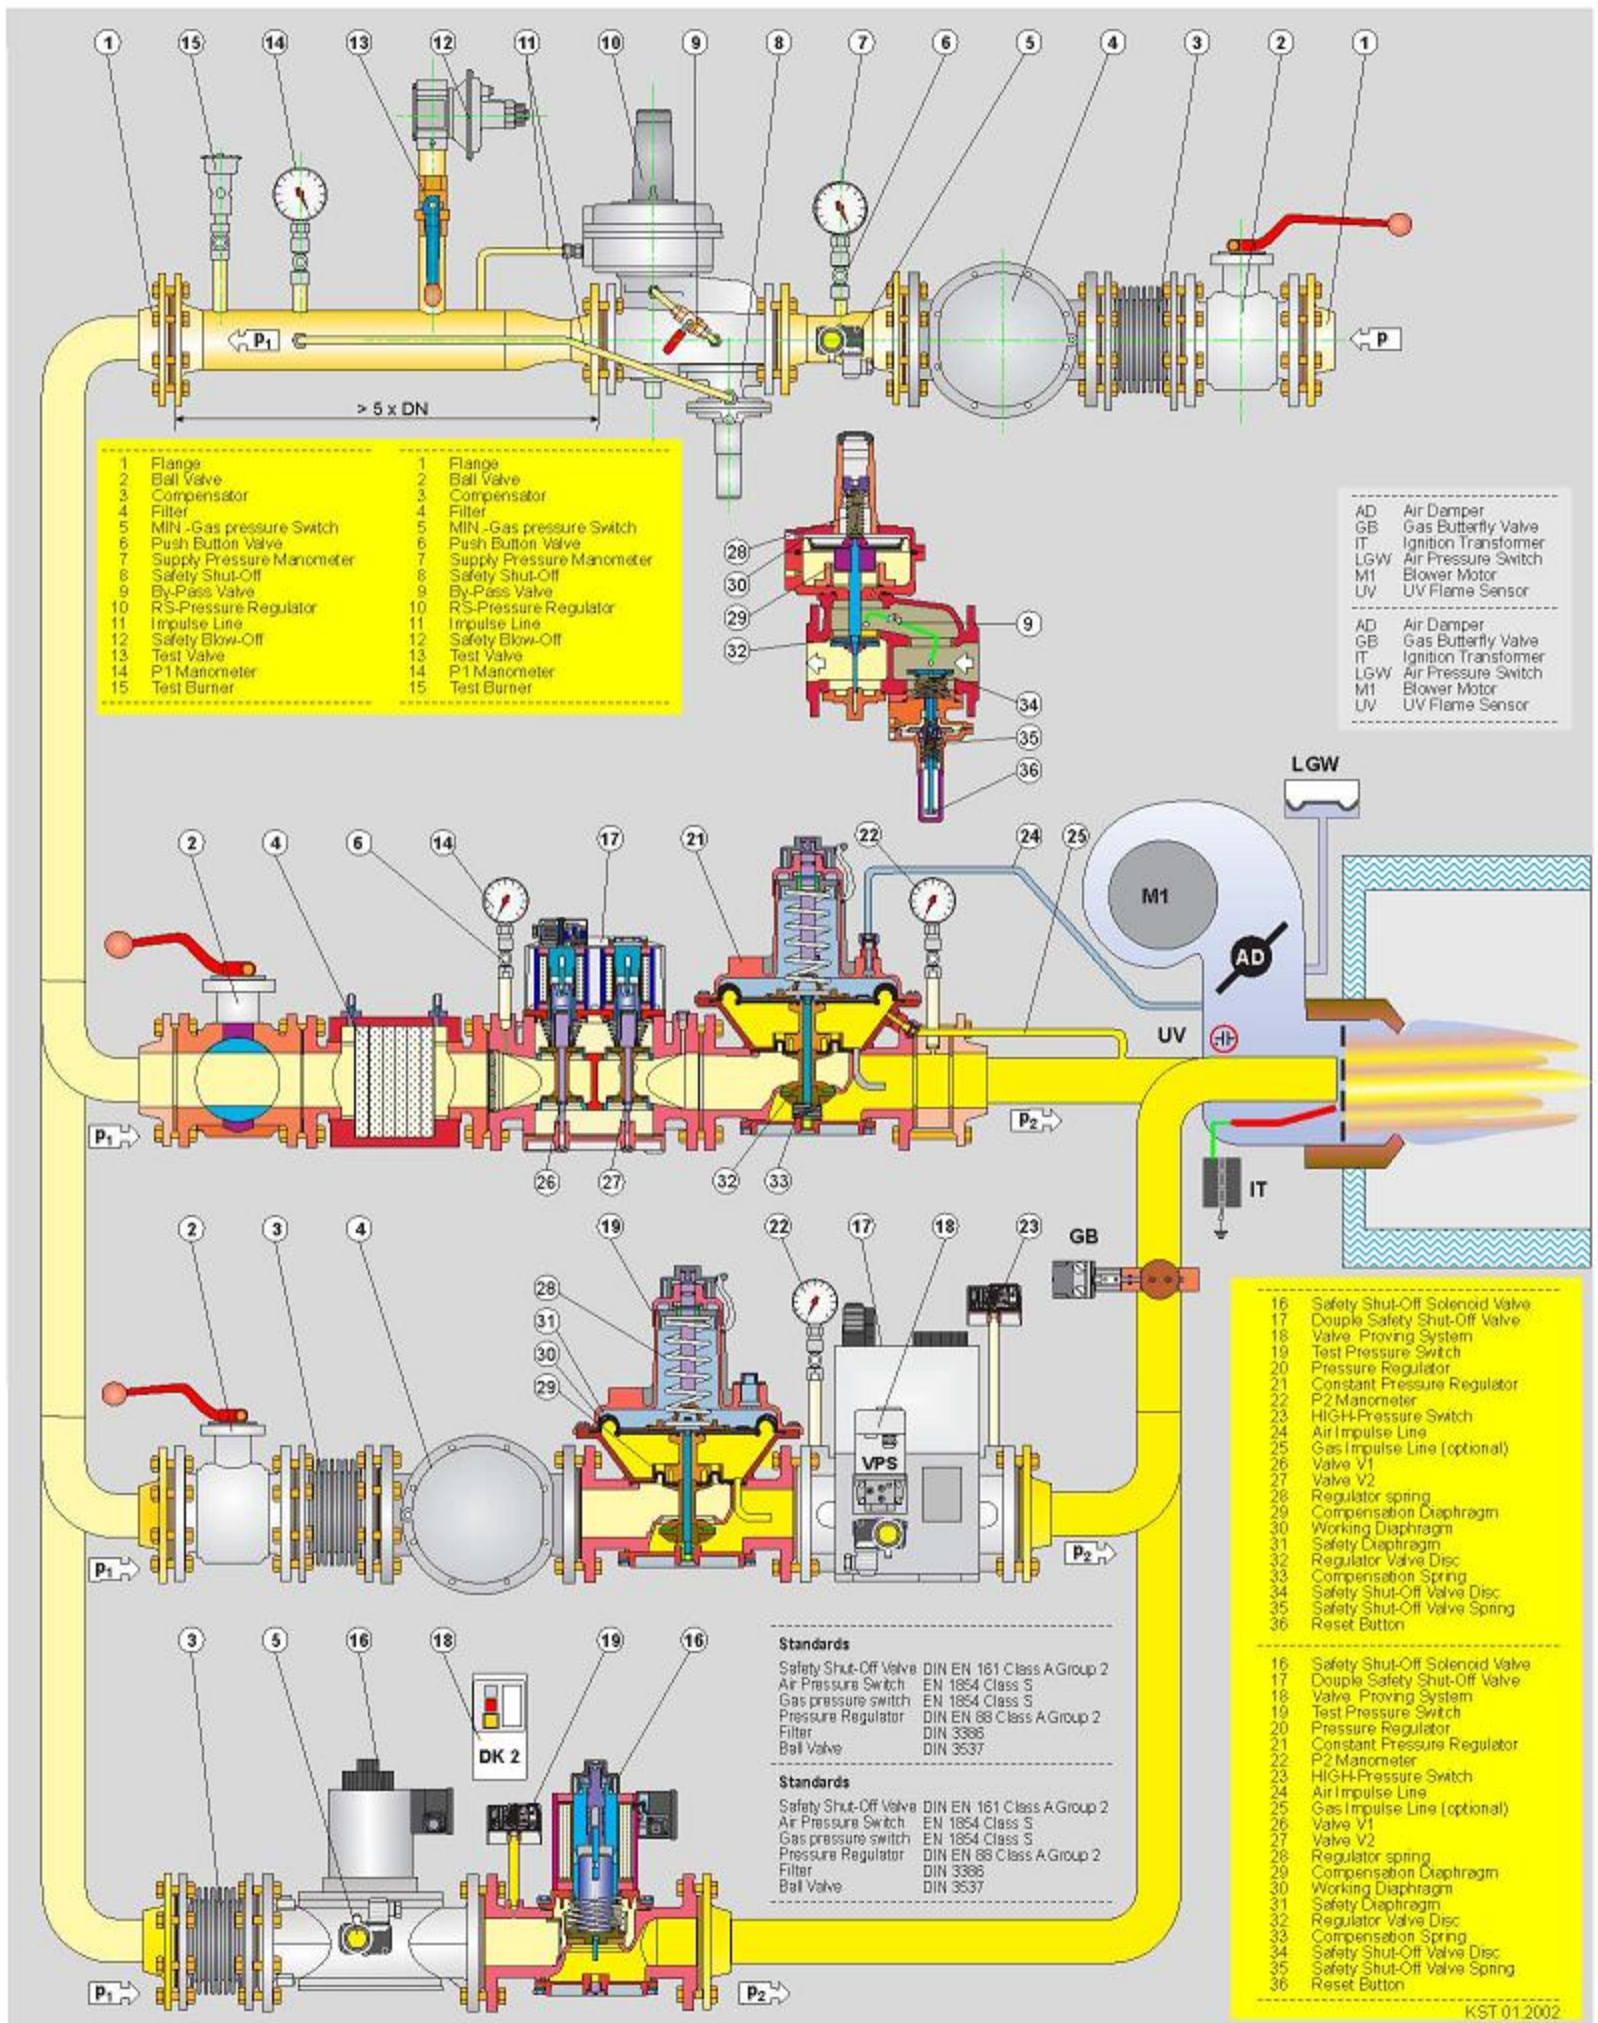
1 15 14 13 12 11 10 9 8 7 6 5 4 3 2 1

$P_1$

P

> 5 x DN

| | |
|---|---|
| 1 | Flange |
| 2 | Ball Valve |
| 3 | Compensator |
| 4 | Filter |
| 5 | MIN.-Gas pressure Switch |
| 6 | Push Button Valve |
| 7 | Supply Pressure Manometer |
| 8 | Safety Shut-Off |
| 9 | By-Pass Valve |
| 10 | RS-Pressure Regulator |
| 11 | Impulse Line |
| 12 | Safety Blow-Off |
| 13 | Test Valve |
| 14 | P1 Manometer |
| 15 | Test Burner |

| | |
|---|---|
| 1 | Flange |
| 2 | Ball Valve |
| 3 | Compensator |
| 4 | Filter |
| 5 | MIN.-Gas pressure Switch |
| 6 | Push Button Valve |
| 7 | Supply Pressure Manometer |
| 8 | Safety Shut-Off |
| 9 | By-Pass Valve |
| 10 | RS-Pressure Regulator |
| 11 | Impulse Line |
| 12 | Safety Blow-Off |
| 13 | Test Valve |
| 14 | P1 Manometer |
| 15 | Test Burner |

28 30 29 32 9 34 35 36

| | |
|---|---|
| AD | Air Damper |
| GB | Gas Butterfly Valve |
| IT | Ignition Transformer |
| LGW | Air Pressure Switch |
| M1 | Blower Motor |
| UV | UV Flame Sensor |

| | |
|---|---|
| AD | Air Damper |
| GB | Gas Butterfly Valve |
| IT | Ignition Transformer |
| LGW | Air Pressure Switch |
| M1 | Blower Motor |
| UV | UV Flame Sensor |

LGW

2 4 6 14 17 21 22 24 25

M1

AD

UV

$P_1$ $P_2$

26 27 32 33

IT

2 3 4 19 28 31 30 29 22 17 18 23

GB

VPS

$P_1$ $P_2$

| | |
|---|---|
| 16 | Safety Shut-Off Solenoid Valve |
| 17 | Double Safety Shut-Off Valve |
| 18 | Valve Proving System |
| 19 | Test Pressure Switch |
| 20 | Pressure Regulator |
| 21 | Constant Pressure Regulator |
| 22 | P2 Manometer |
| 23 | HIGH-Pressure Switch |
| 24 | Air Impulse Line |
| 25 | Gas Impulse Line (optional) |
| 26 | Valve V1 |
| 27 | Valve V2 |
| 28 | Regulator spring |
| 29 | Compensation Diaphragm |
| 30 | Working Diaphragm |
| 31 | Safety Diaphragm |
| 32 | Regulator Valve Disc |
| 33 | Compensation Spring |
| 34 | Safety Shut-Off Valve Disc |
| 35 | Safety Shut-Off Valve Spring |
| 36 | Reset Button |

| | |
|---|---|
| 16 | Safety Shut-Off Solenoid Valve |
| 17 | Double Safety Shut-Off Valve |
| 18 | Valve Proving System |
| 19 | Test Pressure Switch |
| 20 | Pressure Regulator |
| 21 | Constant Pressure Regulator |
| 22 | P2 Manometer |
| 23 | HIGH-Pressure Switch |
| 24 | Air Impulse Line |
| 25 | Gas Impulse Line (optional) |
| 26 | Valve V1 |
| 27 | Valve V2 |
| 28 | Regulator spring |
| 29 | Compensation Diaphragm |
| 30 | Working Diaphragm |
| 31 | Safety Diaphragm |
| 32 | Regulator Valve Disc |
| 33 | Compensation Spring |
| 34 | Safety Shut-Off Valve Disc |
| 35 | Safety Shut-Off Valve Spring |
| 36 | Reset Button |

3 5 16 18 19 16

DK 2

**Standards**

| | |
|---|---|
| Safety Shut-Off Valve | DIN EN 161 Class A Group 2 |
| Air Pressure Switch | EN 1854 Class S |
| Gas pressure switch | EN 1854 Class S |
| Pressure Regulator | DIN EN 88 Class A Group 2 |
| Filter | DIN 3386 |
| Ball Valve | DIN 3537 |

**Standards**

| | |
|---|---|
| Safety Shut-Off Valve | DIN EN 161 Class A Group 2 |
| Air Pressure Switch | EN 1854 Class S |
| Gas pressure switch | EN 1854 Class S |
| Pressure Regulator | DIN EN 88 Class A Group 2 |
| Filter | DIN 3386 |
| Ball Valve | DIN 3537 |

$P_1$ $P_2$

KST 01.2002